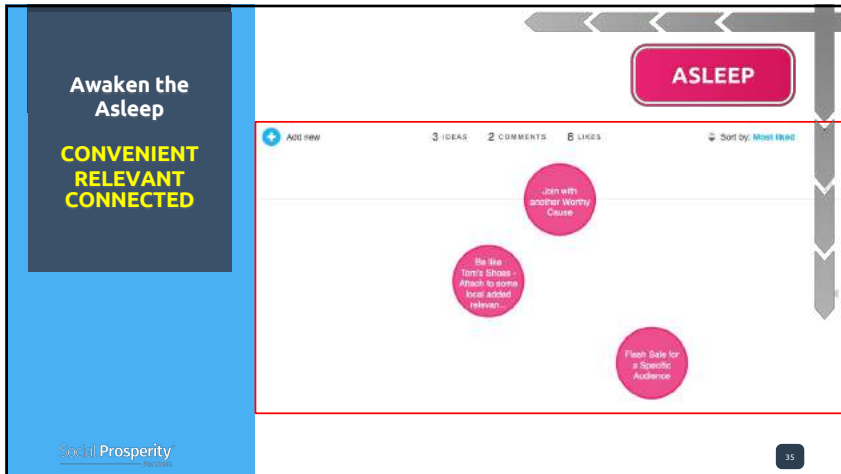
Awaken the Asleep

CONVENIENT
RELEVANT
CONNECTED

ASLEEP

Add new

3 IDEAS 2 COMMENTS 8 LIKES

Sort by: Most liked

Join with another Worthy Cause

Be like Tom's Shoes - Attach to some local added relevan...

Flash Sale for a Specific Audience

Social Prosperity

35